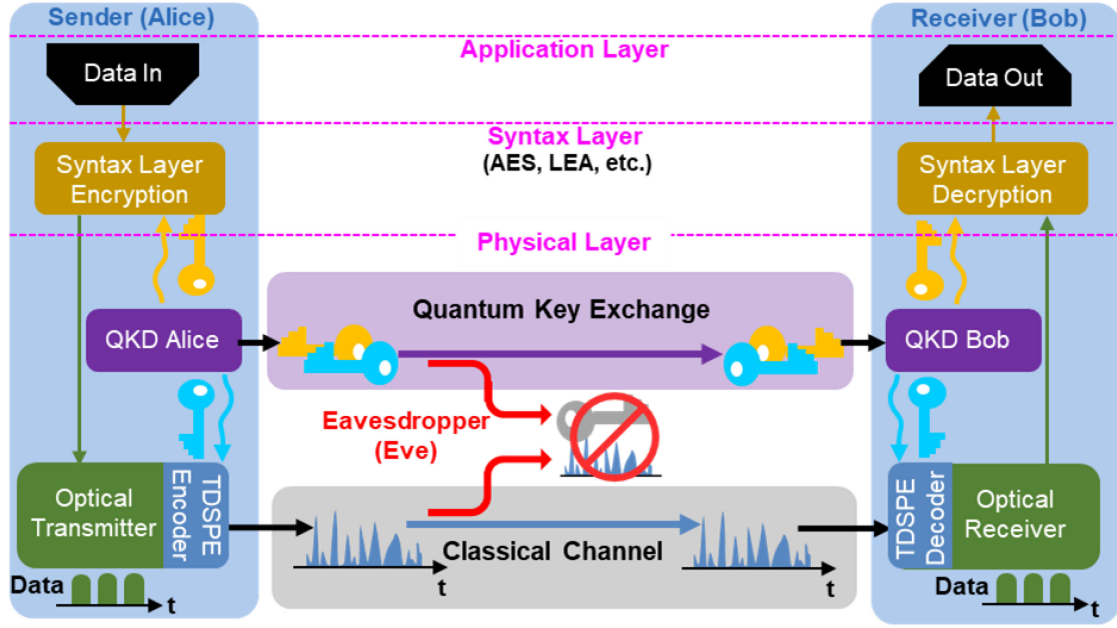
Sender (Alice)

Receiver (Bob)

Application Layer

Data In

Data Out

Syntax Layer
(AES, LEA, etc.)

Syntax Layer Encryption

Syntax Layer Decryption

Physical Layer

Quantum Key Exchange

QKD Alice

QKD Bob

Eavesdropper
(Eve)

Optical Transmitter

TDSPE Encoder

TDSPE Decoder

Optical Receiver

Classical Channel

Data

t

t

t

Data

t